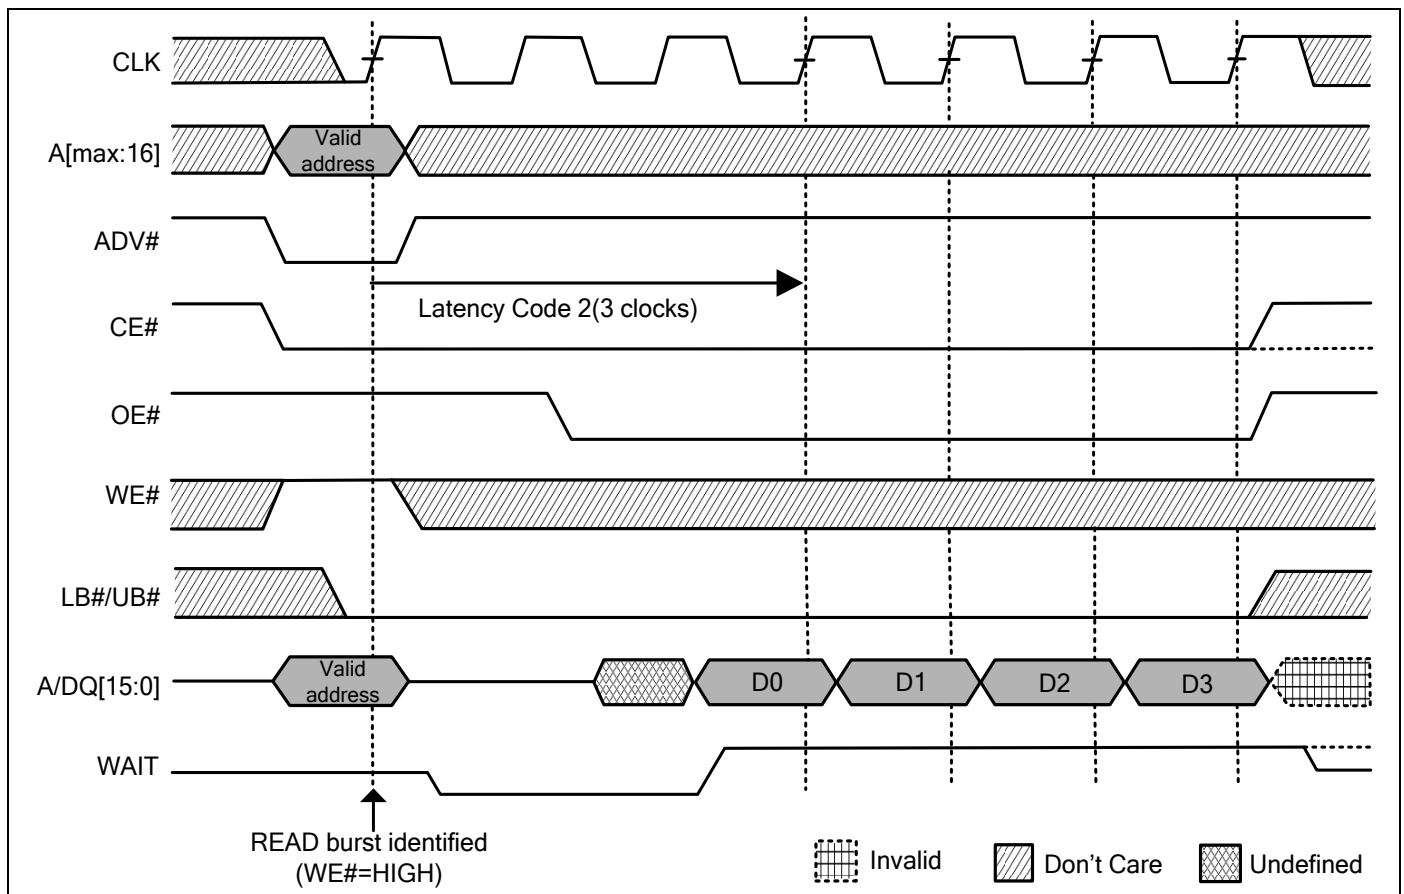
CLK

A[max:16]

Valid address

ADV#

Latency Code 2(3 clocks)

CE#

OE#

WE#

LB#/UB#

A/DQ[15:0]

Valid address

D0

D1

D2

D3

WAIT

READ burst identified (WE#=HIGH)

Invalid

Don't Care

Undefined